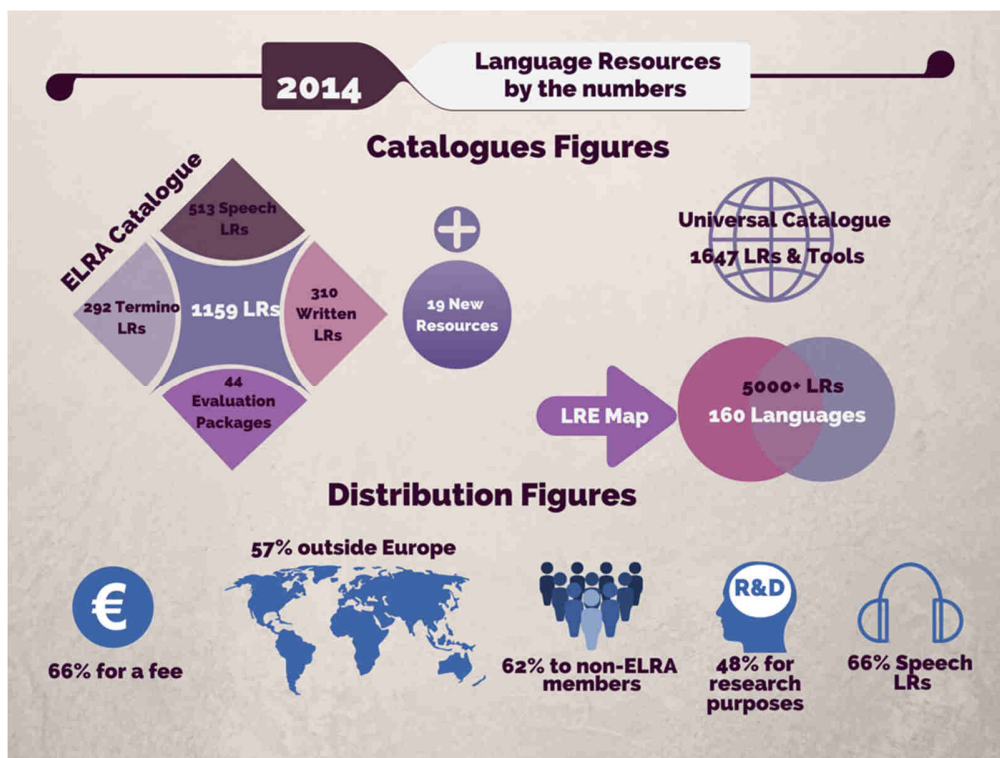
2014

Language Resources by the numbers

Catalogues Figures

ELRA Catalogue

513 Speech LRs

292 Termino LRs

1159 LRs

310 Written LRs

44 Evaluation Packages

+

19 New Resources

Universal Catalogue
1647 LRs & Tools

LRE Map

5000+ LRs
160 Languages

Distribution Figures

€

66% for a fee

57% outside Europe

62% to non-ELRA members

R&D

48% for research purposes

66% Speech LRs